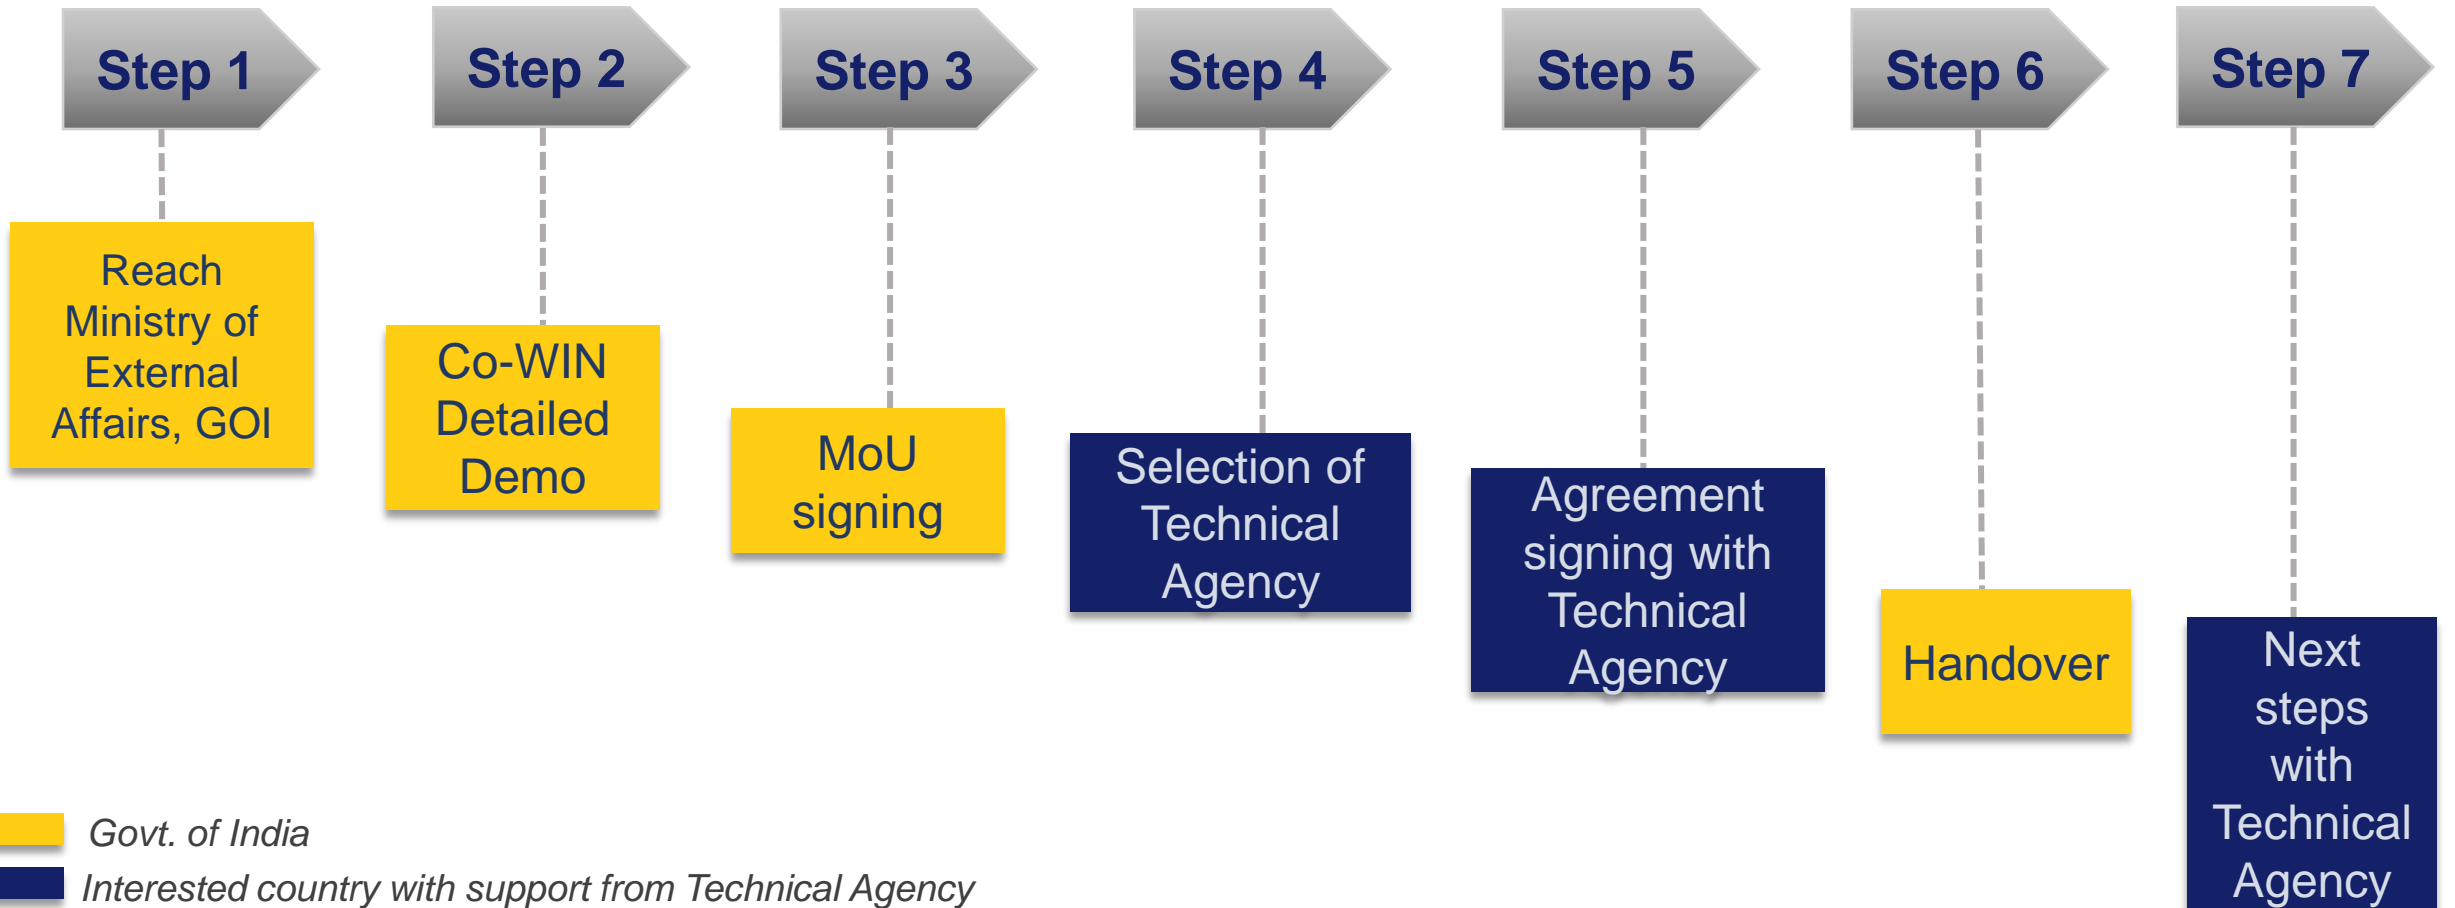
Step 1

Reach Ministry of External Affairs, GOI

Step 2

Co-WIN Detailed Demo

Step 3

MoU signing

Step 4

Selection of Technical Agency

Step 5

Agreement signing with Technical Agency

Step 6

Handover

Step 7

Next steps with Technical Agency

Govt. of India

Interested country with support from Technical Agency